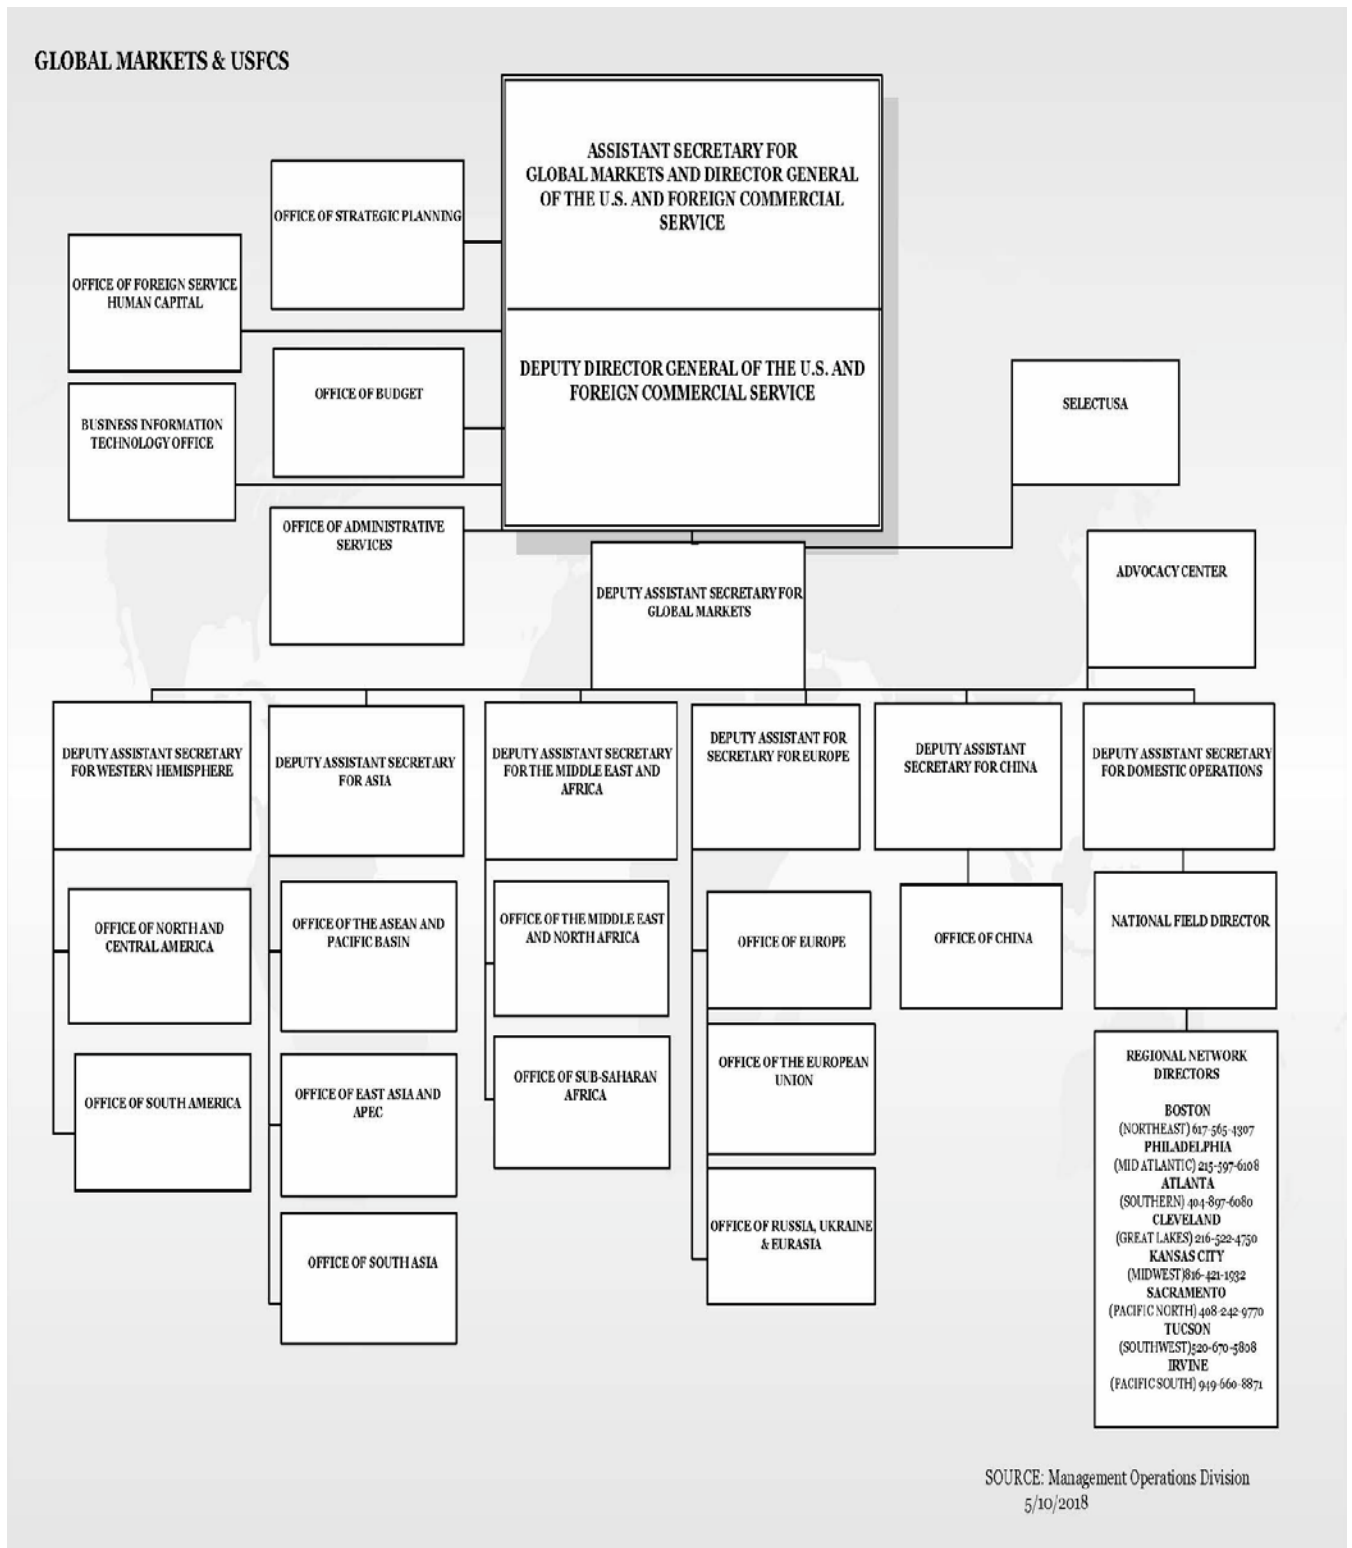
GLOBAL MARKETS & USFCS

ASSISTANT SECRETARY FOR GLOBAL MARKETS AND DIRECTOR GENERAL OF THE U.S. AND FOREIGN COMMERCIAL SERVICE

DEPUTY DIRECTOR GENERAL OF THE U.S. AND FOREIGN COMMERCIAL SERVICE

OFFICE OF STRATEGIC PLANNING

OFFICE OF FOREIGN SERVICE HUMAN CAPITAL

OFFICE OF BUDGET

BUSINESS INFORMATION TECHNOLOGY OFFICE

OFFICE OF ADMINISTRATIVE SERVICES

SELECTUSA

ADVOCACY CENTER

DEPUTY ASSISTANT SECRETARY FOR GLOBAL MARKETS

DEPUTY ASSISTANT SECRETARY FOR WESTERN HEMISPHERE

OFFICE OF NORTH AND CENTRAL AMERICA

OFFICE OF SOUTH AMERICA

DEPUTY ASSISTANT SECRETARY FOR ASIA

OFFICE OF THE ASEAN AND PACIFIC BASIN

OFFICE OF EAST ASIA AND APEC

OFFICE OF SOUTH ASIA

DEPUTY ASSISTANT SECRETARY FOR THE MIDDLE EAST AND AFRICA

OFFICE OF THE MIDDLE EAST AND NORTH AFRICA

OFFICE OF SUB-SAHARAN AFRICA

DEPUTY ASSISTANT FOR SECRETARY FOR EUROPE

OFFICE OF EUROPE

OFFICE OF THE EUROPEAN UNION

OFFICE OF RUSSIA, UKRAINE & EURASIA

DEPUTY ASSISTANT SECRETARY FOR CHINA

OFFICE OF CHINA

DEPUTY ASSISTANT SECRETARY FOR DOMESTIC OPERATIONS

NATIONAL FIELD DIRECTOR

REGIONAL NETWORK DIRECTORS

BOSTON
(NORTHEAST) 617-565-4307
PHILADELPHIA
(MID ATLANTIC) 215-597-6108
ATLANTA
(SOUTHERN) 404-897-6080
CLEVELAND
(GREAT LAKES) 216-522-4750
KANSAS CITY
(MIDWEST) 816-421-1932
SACRAMENTO
(PACIFIC NORTH) 408-242-9770
TUCSON
(SOUTHWEST) 520-670-5808
IRVINE
(PACIFIC SOUTH) 949-660-8871

SOURCE: Management Operations Division
5/10/2018